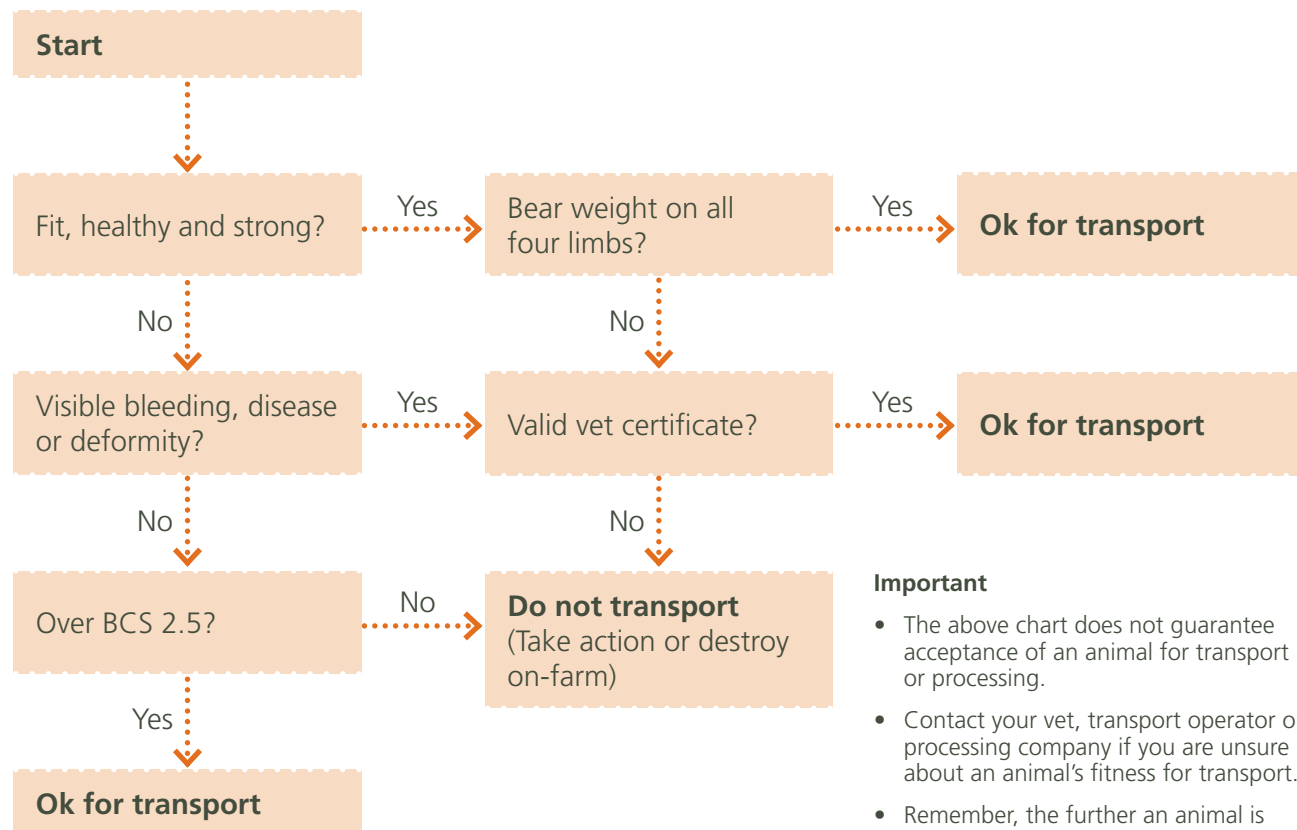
Start

Fit, healthy and strong?

Yes

Bear weight on all four limbs?

Yes

Ok for transport

No

No

Visible bleeding, disease or deformity?

Yes

Valid vet certificate?

Yes

Ok for transport

No

No

Over BCS 2.5?

No

Do not transport
(Take action or destroy on-farm)

Yes

Ok for transport

Important

• The above chart does not guarantee acceptance of an animal for transport or processing.

• Contact your vet, transport operator o processing company if you are unsure about an animal's fitness for transport.

• Remember, the further an animal is